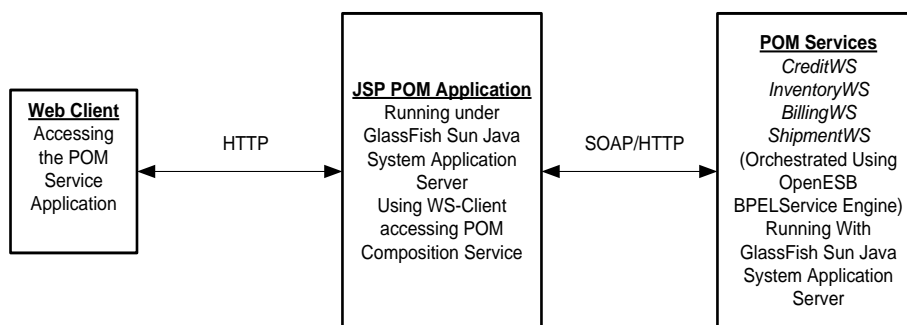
Web Client
Accessing the POM Service Application

HTTP

JSP POM Application
Running under GlassFish Sun Java System Application Server
Using WS-Client accessing POM Composition Service

SOAP/HTTP

POM Services
CreditWS
InventoryWS
BillingWS
ShipmentWS
(Orchestrated Using OpenESB BPELService Engine)
Running With GlassFish Sun Java System Application Server